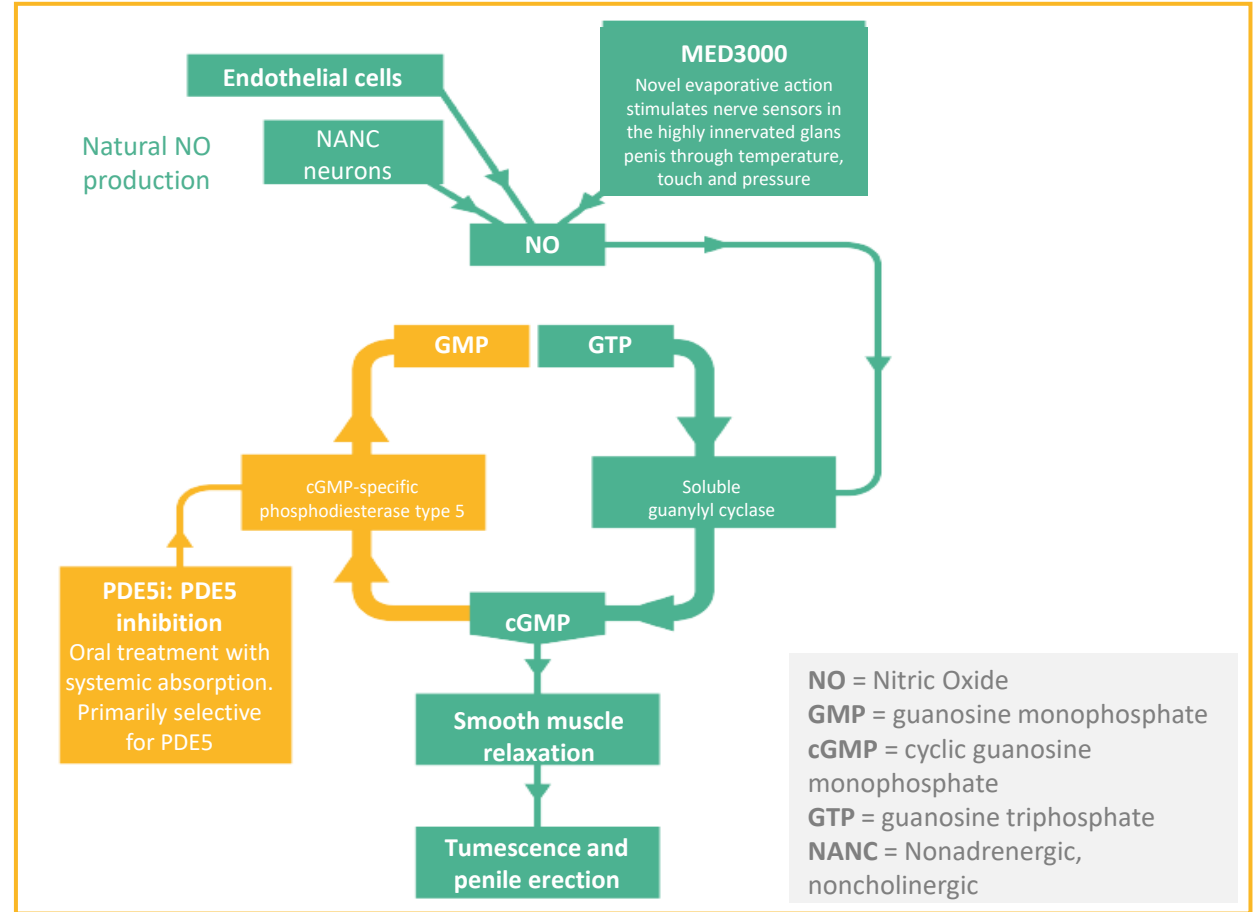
Natural NO production

Endothelial cells

NANC neurons

MED3000
Novel evaporative action stimulates nerve sensors in the highly innervated glans penis through temperature, touch and pressure

NO

GMP

GTP

cGMP-specific phosphodiesterase type 5

Soluble guanylyl cyclase

PDE5i: PDE5 inhibition
Oral treatment with systemic absorption. Primarily selective for PDE5

cGMP

Smooth muscle relaxation

Tumescence and penile erection

**NO** = Nitric Oxide
**GMP** = guanosine monophosphate
**cGMP** = cyclic guanosine monophosphate
**GTP** = guanosine triphosphate
**NANC** = Nonadrenergic, noncholinergic